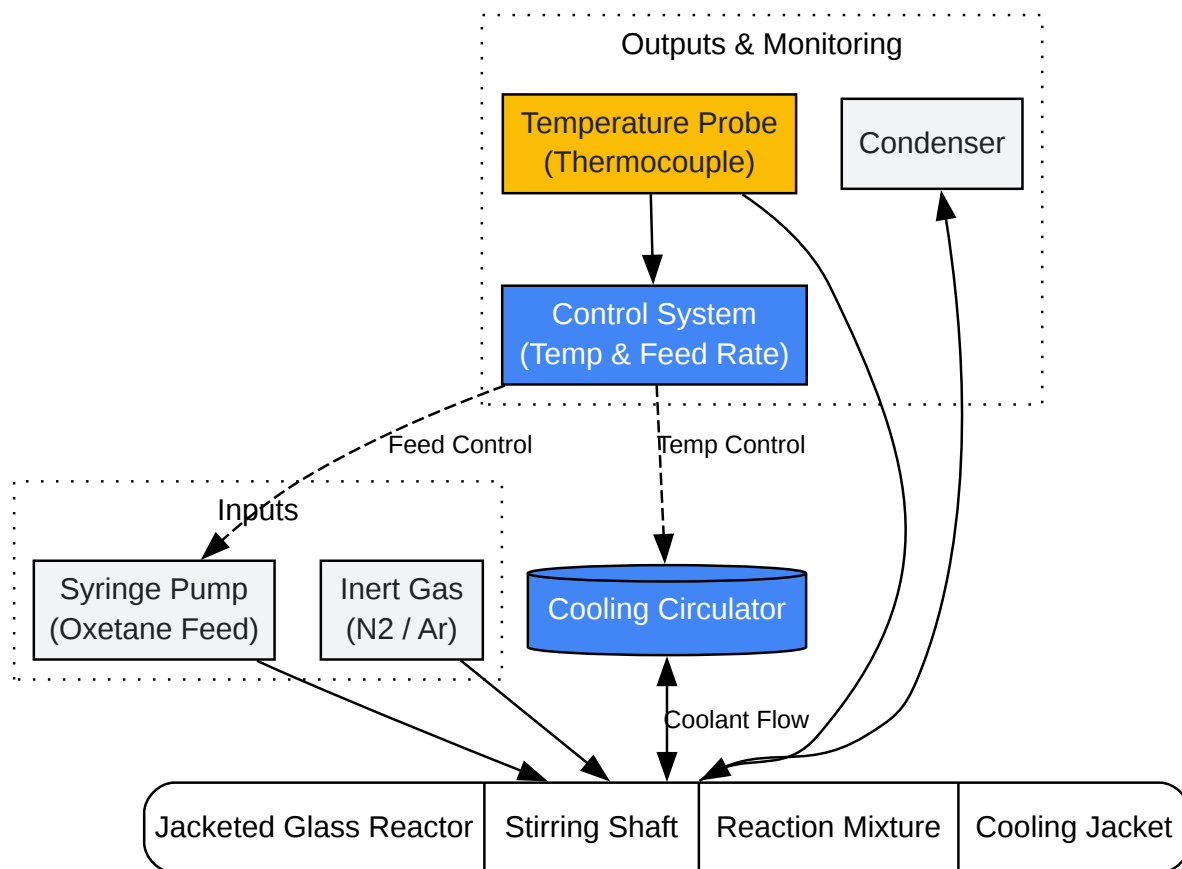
Outputs & Monitoring

Temperature Probe (Thermocouple)

Condenser

Control System (Temp & Feed Rate)

Feed Control

Temp Control

Inputs

Syringe Pump (Oxetane Feed)

Inert Gas (N2 / Ar)

Cooling Circulator

Coolant Flow

| Jacketed Glass Reactor | Stirring Shaft | Reaction Mixture | Cooling Jacket |
|---|---|---|---|